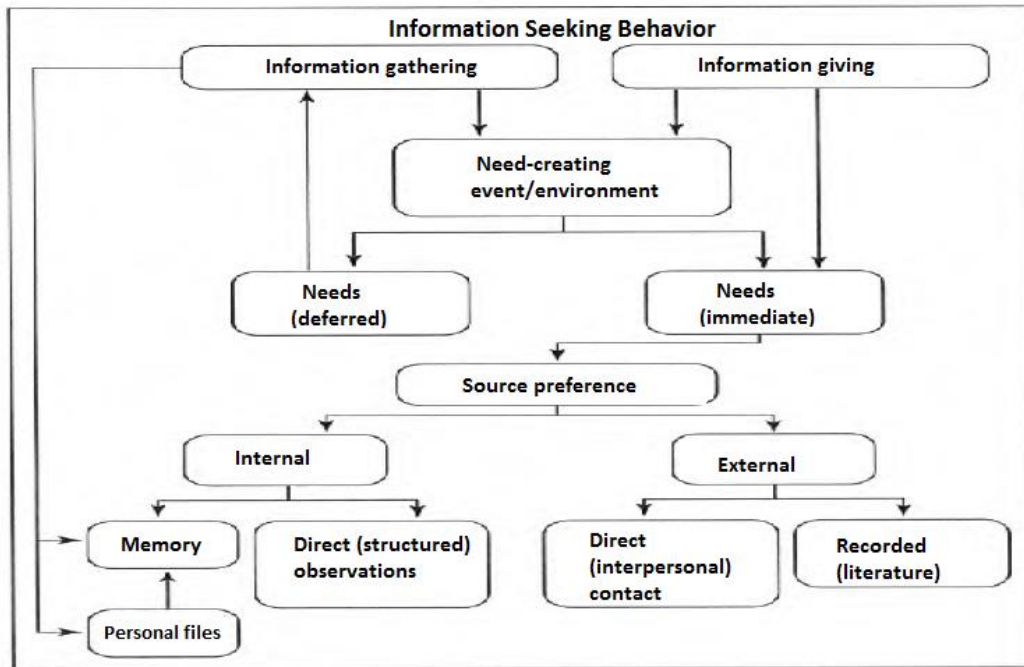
Information Seeking Behavior

Information gathering

Information giving

Need-creating event/environment

Needs (deferred)

Needs (immediate)

Source preference

Internal

External

Memory

Direct (structured) observations

Direct (interpersonal) contact

Recorded (literature)

Personal files